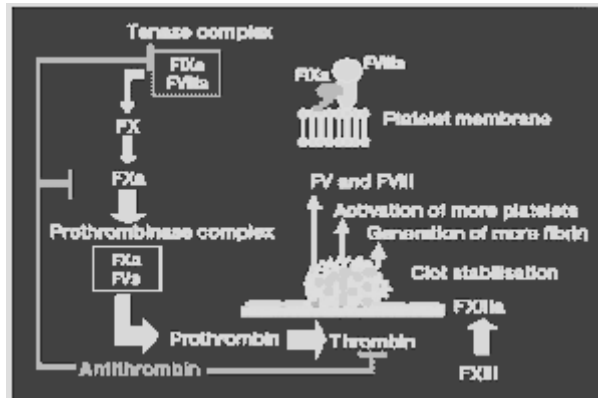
Tenase complex

FIXa
FVIIIa

FIXa
FVIIIa

Platelet membrane

FX

FXa

FV and FVIII

Activation of more platelets

Generation of more fibrin

Prothrombinase complex

FXa
FVa

Clot stabilisation

FXIIIa

Prothrombin

Thrombin

Antithrombin

FXIII